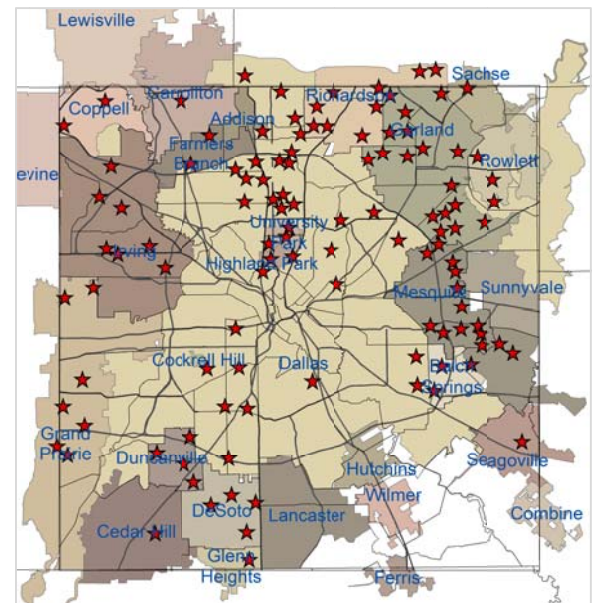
Lewisville

Coppell

Carrollton

Addison

Richardson

Sachse

Garland

Rowlett

Farmers Branch

evine

University Park

Irving

Highland Park

Mesquite

Sunnyvale

Cockrell Hill

Dallas

Balch Springs

Grand Prairie

Duncanville

Seagoville

Hutchins

Wilmer

DeSoto

Lancaster

Combine

Cedar Hill

Glenn Heights

Ferris